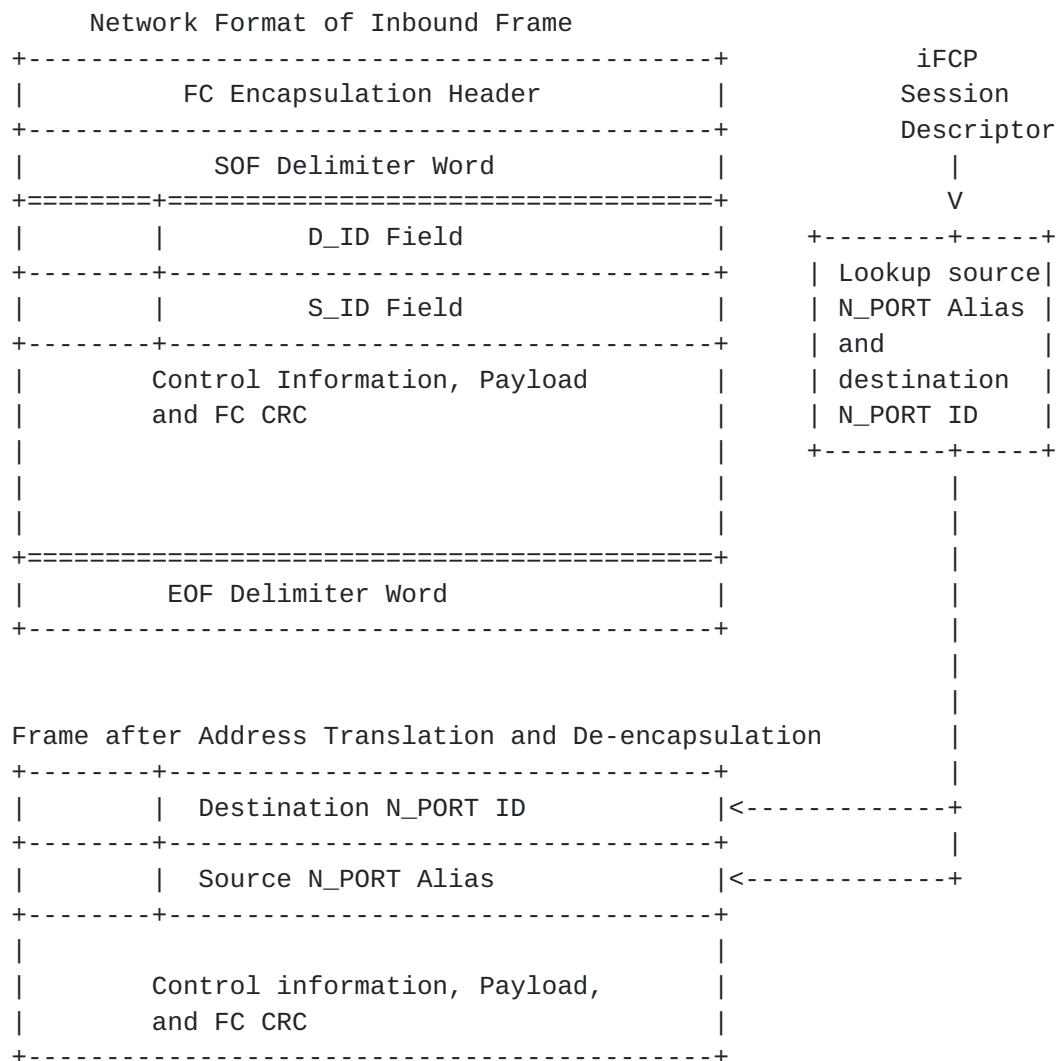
Network Format of Inbound Frame

FC Encapsulation Header

SOF Delimiter Word

D_ID Field

S_ID Field

Control Information, Payload and FC CRC

EOF Delimiter Word

iFCP Session Descriptor

V

Lookup source N_PORT Alias and destination N_PORT ID

Frame after Address Translation and De-encapsulation

Destination N_PORT ID

Source N_PORT Alias

Control information, Payload, and FC CRC